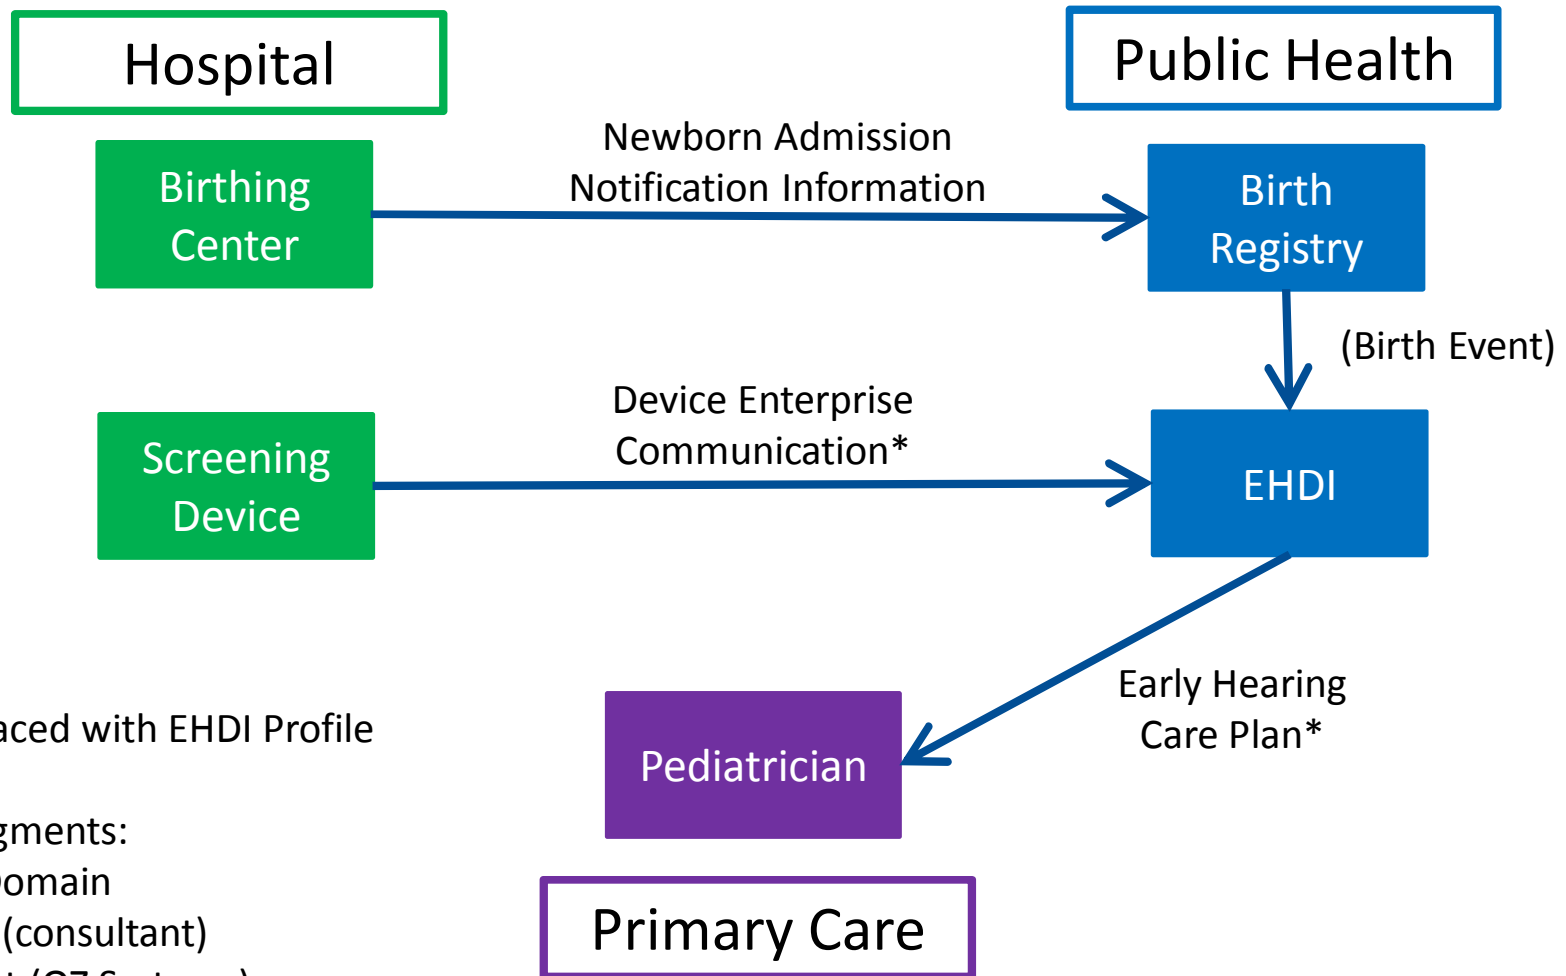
Hospital

Public Health

Birthing Center

Newborn Admission Notification Information

Birth Registry

(Birth Event)

Screening Device

Device Enterprise Communication*

EHDI

aced with EHDI Profile

gments:
omain
(consultant)
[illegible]

Early Hearing Care Plan*

Pediatrician

Primary Care